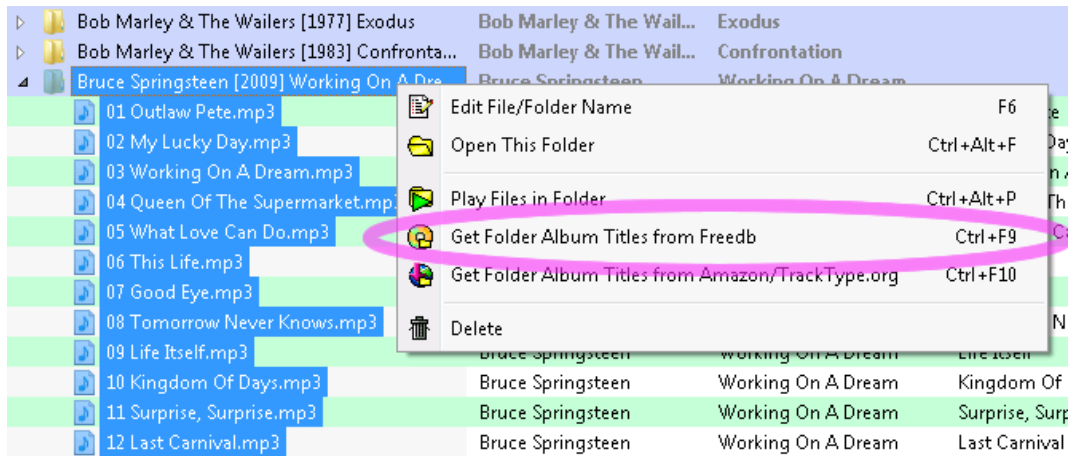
Bob Marley & The Wailers [1977] Exodus | Bob Marley & The Wail... | Exodus
Bob Marley & The Wailers [1983] Confronta... | Bob Marley & The Wail... | Confrontation
Bruce Springsteen [2009] Working On A Dre... | Bruce Springsteen | Working On A Dream
01 Outlaw Pete.mp3
02 My Lucky Day.mp3
03 Working On A Dream.mp3
04 Queen Of The Supermarket.mp3
05 What Love Can Do.mp3
06 This Life.mp3
07 Good Eye.mp3
08 Tomorrow Never Knows.mp3
09 Life Itself.mp3 | Bruce Springsteen | Working On A Dream | Life Itself
10 Kingdom Of Days.mp3 | Bruce Springsteen | Working On A Dream | Kingdom Of
11 Surprise, Surprise.mp3 | Bruce Springsteen | Working On A Dream | Surprise, Surp
12 Last Carnival.mp3 | Bruce Springsteen | Working On A Dream | Last Carnival

Edit File/Folder Name F6
Open This Folder Ctrl+Alt+F
Play Files in Folder Ctrl+Alt+P
Get Folder Album Titles from Freedb Ctrl+F9
Get Folder Album Titles from Amazon/TrackType.org Ctrl+F10
Delete